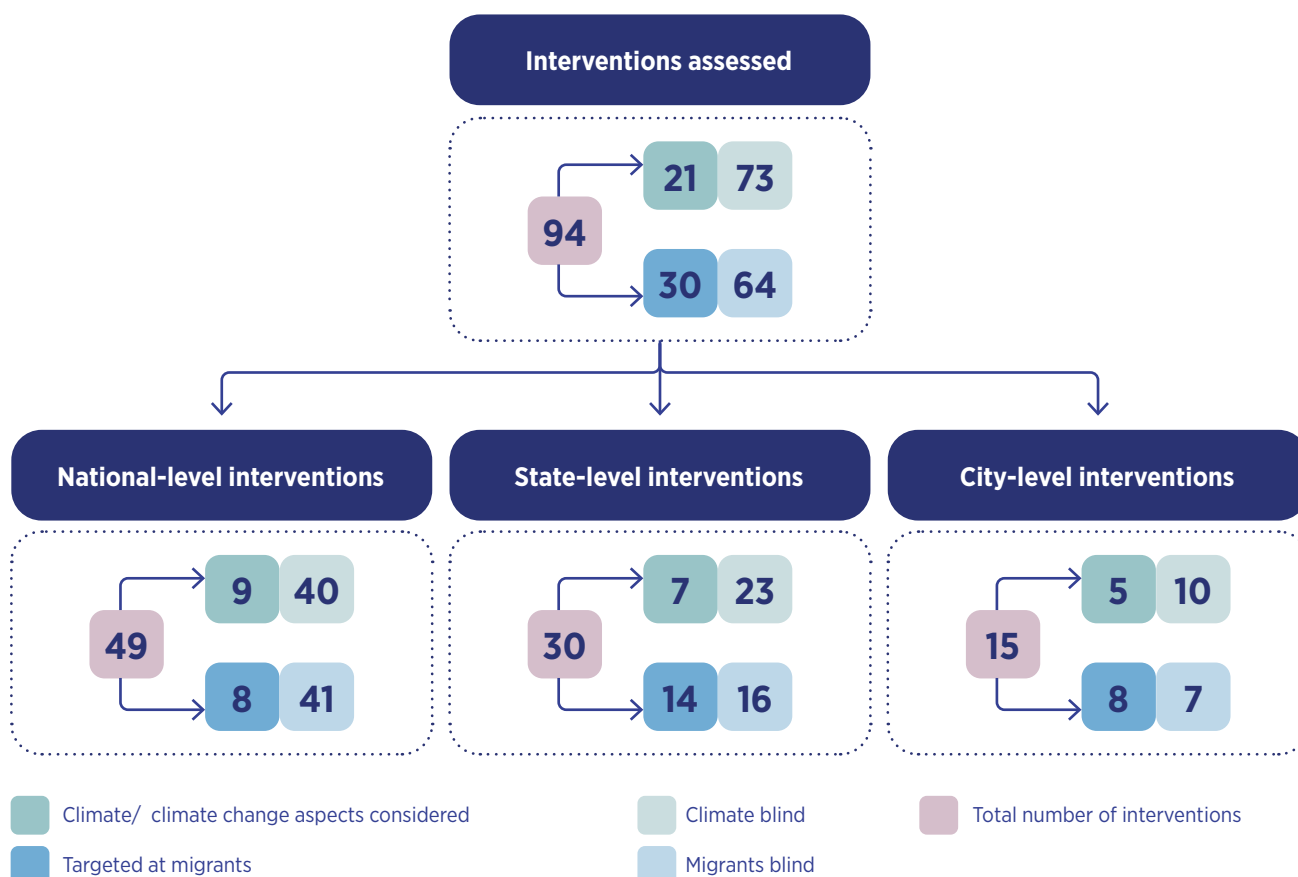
Interventions assessed

94

21 73

30 64

National-level interventions

49

9 40

8 41

State-level interventions

30

7 23

14 16

City-level interventions

15

5 10

8 7

Climate/ climate change aspects considered

Targeted at migrants

Climate blind

Migrants blind

Total number of interventions